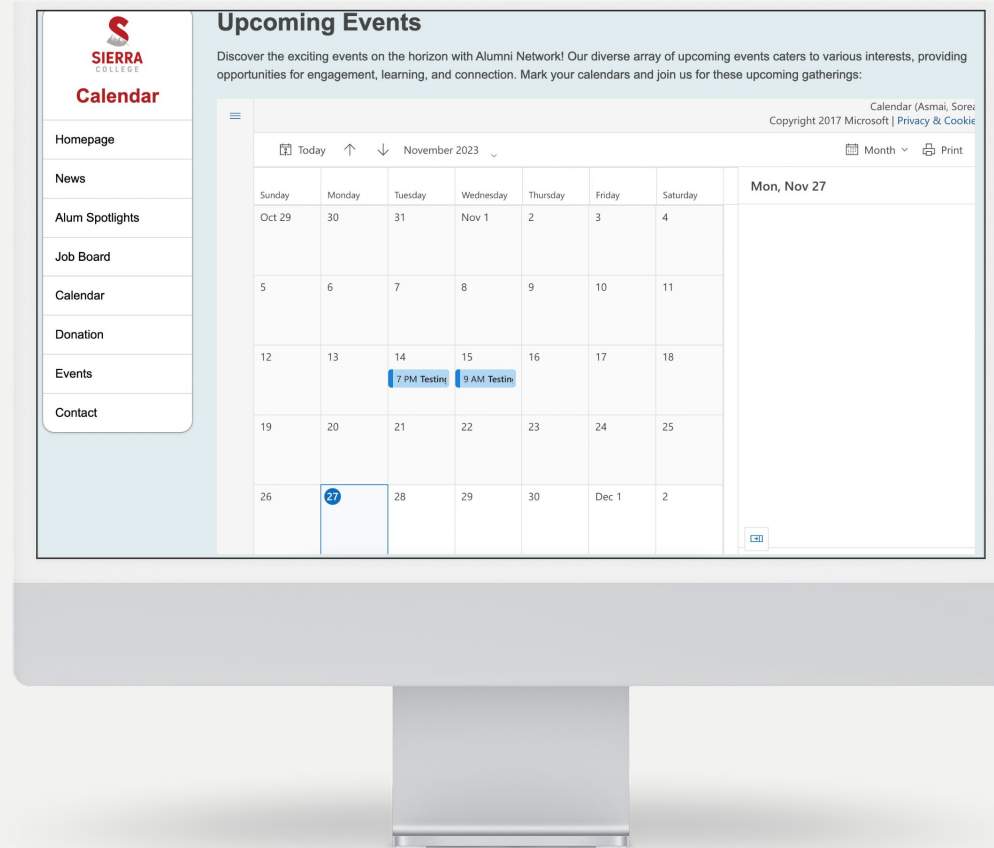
SIERRA
COLLEGE
Calendar

Homepage
News
Alum Spotlights
Job Board
Calendar
Donation
Events
Contact

Upcoming Events

Discover the exciting events on the horizon with Alumni Network! Our diverse array of upcoming events caters to various interests, providing opportunities for engagement, learning, and connection. Mark your calendars and join us for these upcoming gatherings:

Calendar (Asmai, Sorea
Copyright 2017 Microsoft | Privacy & Cookie

Today November 2023 Month Print

| Sunday | Monday | Tuesday | Wednesday | Thursday | Friday | Saturday |
|---|---|---|---|---|---|---|
| Oct 29 | 30 | 31 | Nov 1 | 2 | 3 | 4 |
| 5 | 6 | 7 | 8 | 9 | 10 | 11 |
| 12 | 13 | 14 7 PM Testing | 15 9 AM Testin | 16 | 17 | 18 |
| 19 | 20 | 21 | 22 | 23 | 24 | 25 |
| 26 | 27 | 28 | 29 | 30 | Dec 1 | 2 |

Mon, Nov 27